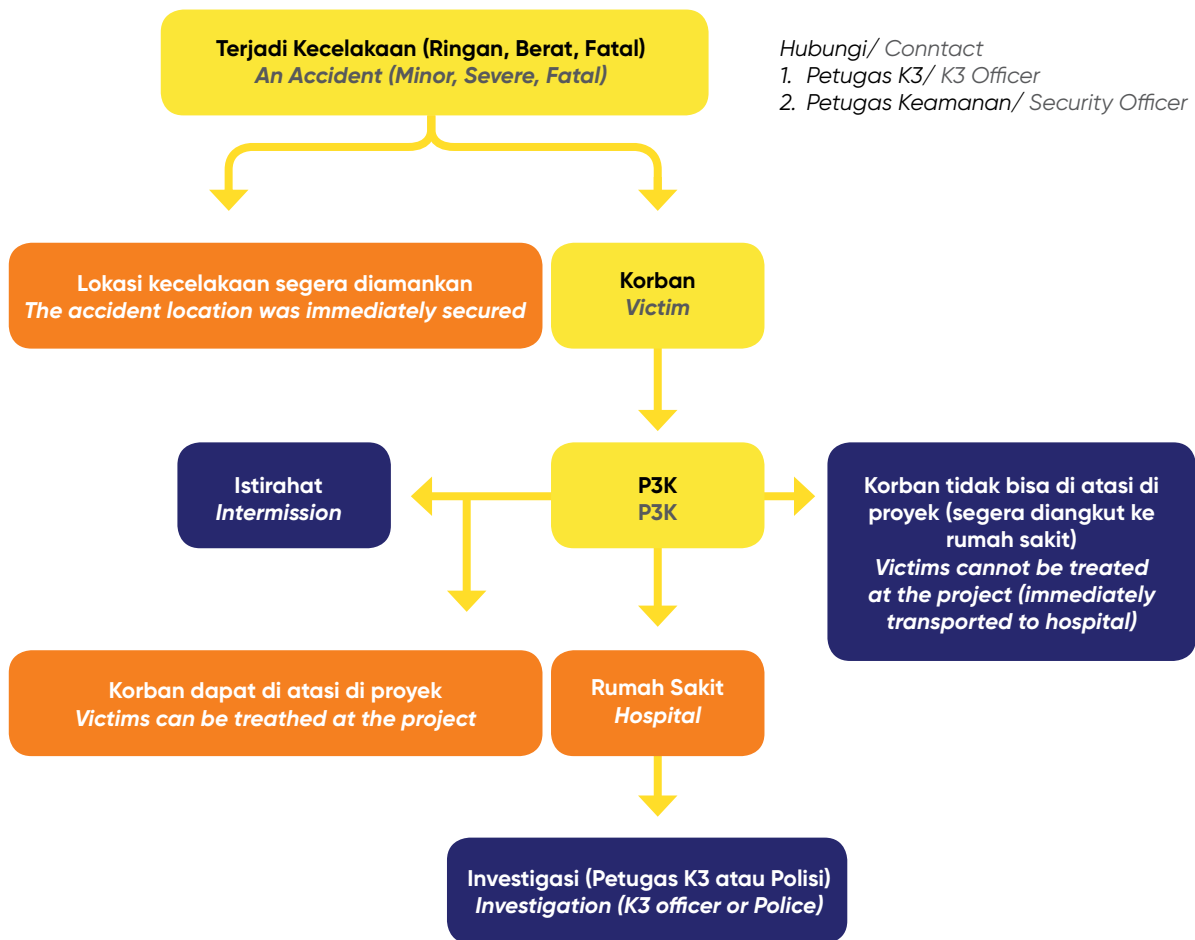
Terjadi Kecelakaan (Ringan, Berat, Fatal)
An Accident (Minor, Severe, Fatal)

Hubungi/ Conntact
1. Petugas K3/ K3 Officer
2. Petugas Keamanan/ Security Officer

Lokasi kecelakaan segera diamankan
The accident location was immediately secured

Korban
Victim

Istirahat
Intermission

P3K
P3K

Korban tidak bisa di atasi di proyek (segera diangkut ke rumah sakit)
Victims cannot be treated at the project (immediately transported to hospital)

Korban dapat di atasi di proyek
Victims can be treathed at the project

Rumah Sakit
Hospital

Investigasi (Petugas K3 atau Polisi)
Investigation (K3 officer or Police)